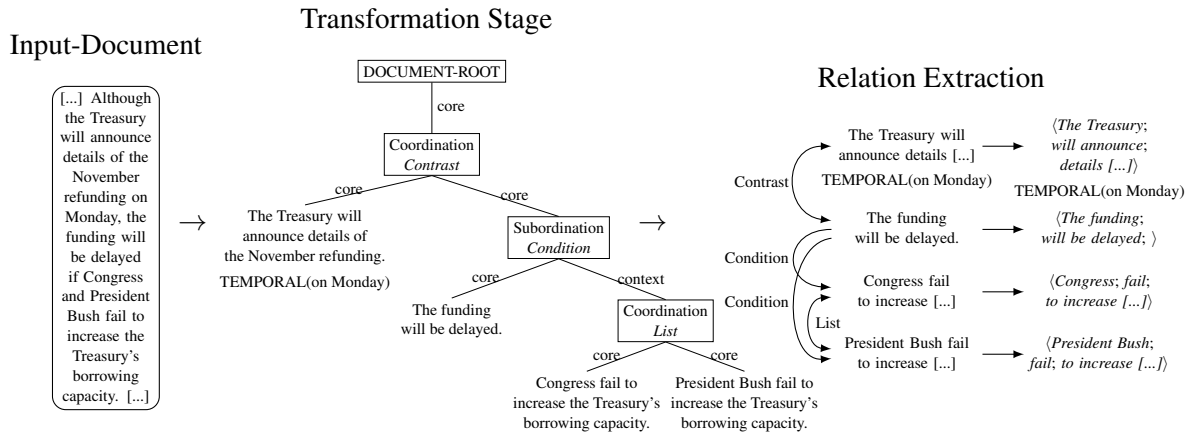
Input-Document

[...] Although the Treasury will announce details of the November refunding on Monday, the funding will be delayed if Congress and President Bush fail to increase the Treasury's borrowing capacity. [...]

$\rightarrow$

Transformation Stage

DOCUMENT-ROOT

core

Coordination
*Contrast*

core

core

The Treasury will announce details of the November refunding.
TEMPORAL(on Monday)

Subordination
*Condition*

core

context

The funding will be delayed.

Coordination
*List*

core

core

Congress fail to increase the Treasury's borrowing capacity.

President Bush fail to increase the Treasury's borrowing capacity.

$\rightarrow$

Relation Extraction

Contrast

The Treasury will announce details [...]
TEMPORAL(on Monday)

$\rightarrow$ ⟨*The Treasury*; *will announce*; *details [...]*⟩
TEMPORAL(on Monday)

The funding will be delayed.

$\rightarrow$ ⟨*The funding*; *will be delayed*; ⟩

Condition

Condition

Congress fail to increase [...]

$\rightarrow$ ⟨*Congress*; *fail*; *to increase [...]*⟩

List

President Bush fail to increase [...]

$\rightarrow$ ⟨*President Bush*; *fail*; *to increase [...]*⟩